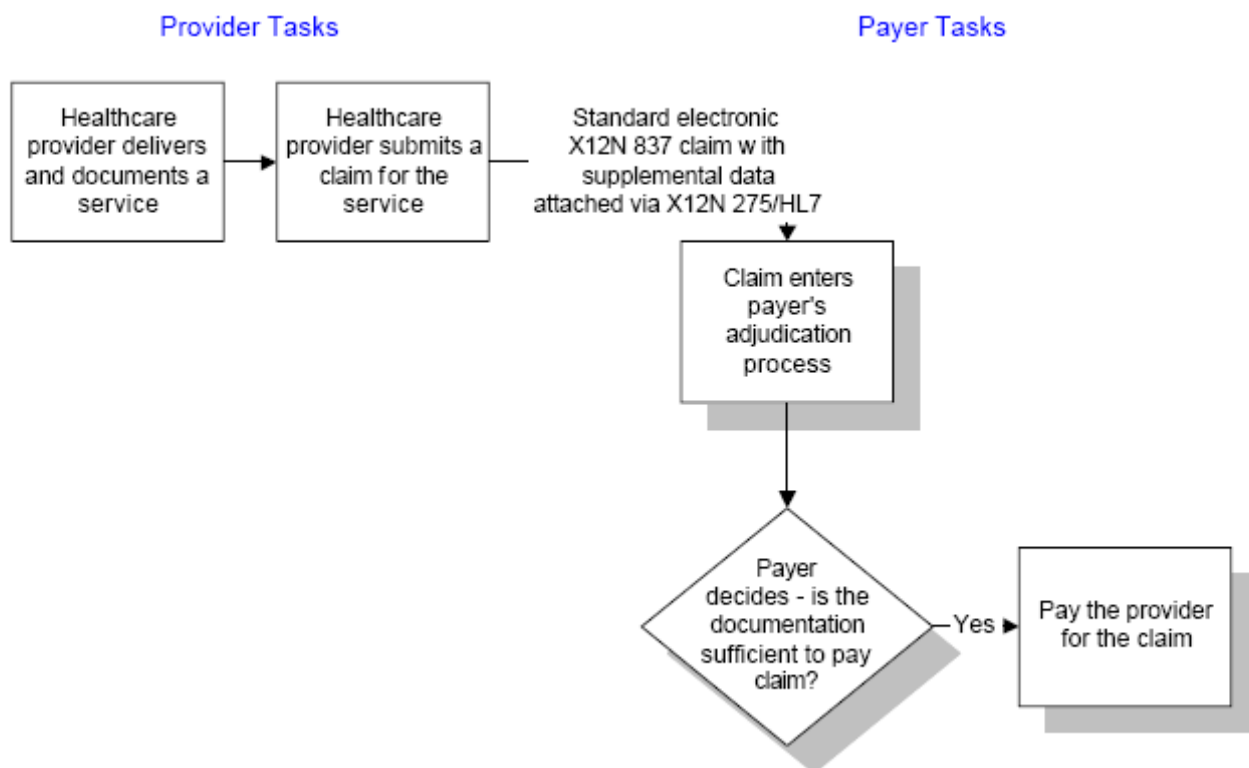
Provider Tasks

Payer Tasks

Healthcare provider delivers and documents a service

Healthcare provider submits a claim for the service

Standard electronic X12N 837 claim w ith supplemental data attached via X12N 275/HL7

Claim enters payer's adjudication process

Payer decides - is the documentation sufficient to pay claim?

Yes

Pay the provider for the claim